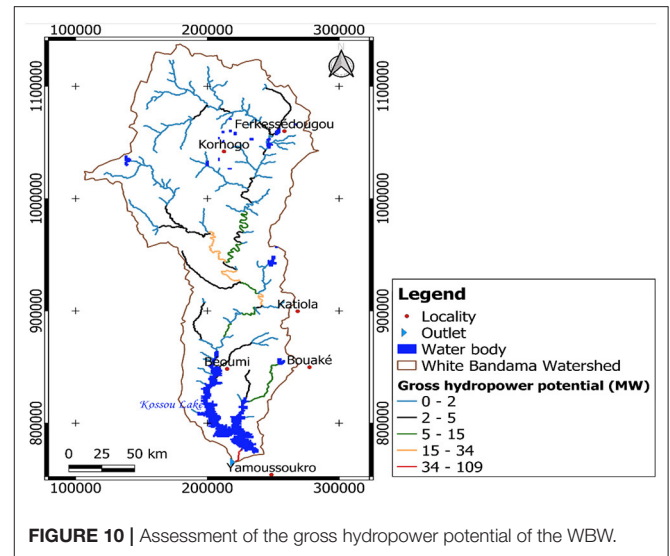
100000 200000 300000

1100000
1000000
900000
800000

1100000
1000000
900000
800000

Ferkessédougou
Korhogo
Katiola
Beoumi
Bouaké
Kossou Lake
Yamoussoukro

0 25 50 km

100000 200000 300000

Legend
Locality
Outlet
Water body
White Bandama Watershed
Gross hydropower potential (MW)
0 - 2
2 - 5
5 - 15
15 - 34
34 - 109

FIGURE 10 | Assessment of the gross hydropower potential of the WBW.